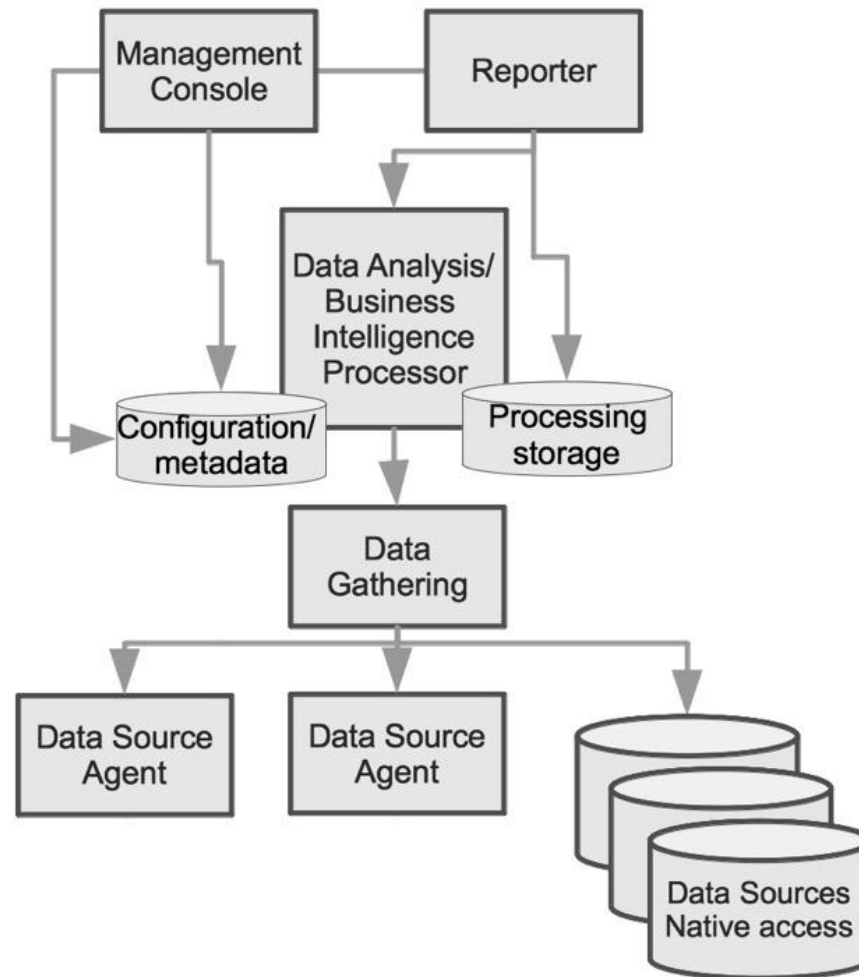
Management Console

Reporter

Data Analysis/ Business Intelligence Processor

Configuration/ metadata

Processing storage

Data Gathering

Data Source Agent

Data Source Agent

Data Sources Native access